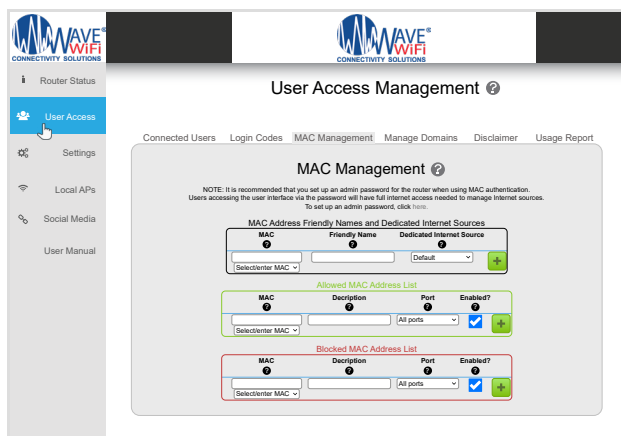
WAVE WiFi® CONNECTIVITY SOLUTIONS

WAVE WiFi® CONNECTIVITY SOLUTIONS

Router Status

User Access

Settings

Local APs

Social Media

User Manual

User Access Management

Connected Users Login Codes MAC Management Manage Domains Disclaimer Usage Report

MAC Management

NOTE: It is recommended that you set up an admin password for the router when using MAC authentication. Users accessing the user interface via the password will have full internet access needed to manage Internet sources. To set up an admin password, click here.

MAC Address Friendly Names and Dedicated Internet Sources

| MAC | Friendly Name | Dedicated Internet Source |
|---|---|---|
| Select/enter MAC | | Default |

Allowed MAC Address List

| MAC | Decription | Port | Enabled? |
|---|---|---|---|
| Select/enter MAC | | All ports | |

Blocked MAC Address List

| MAC | Decription | Port | Enabled? |
|---|---|---|---|
| Select/enter MAC | | All ports | |